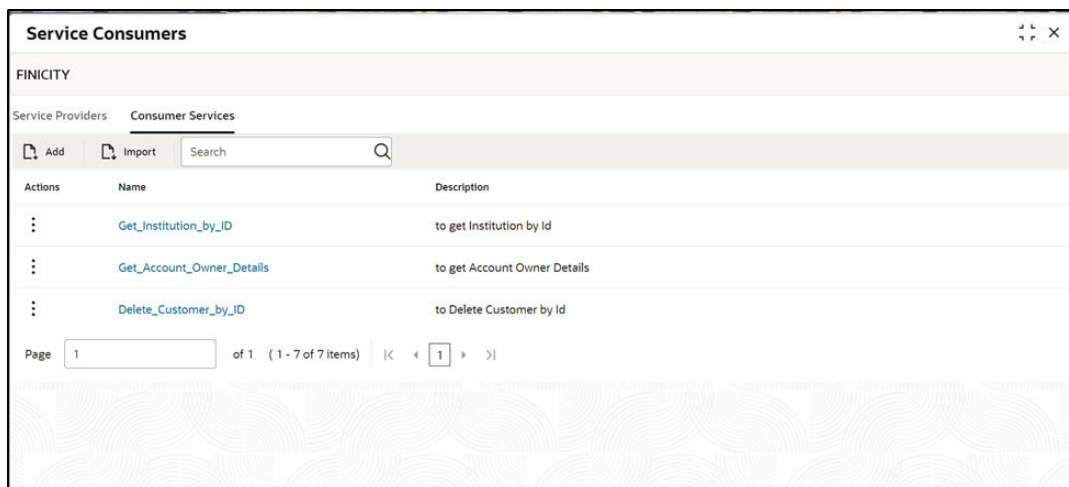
Service Consumers

FINICITY

Service Providers Consumer Services

Add Import Search

| Actions | Name | Description |
|---|---|---|
| ⋮ | Get_Institution_by_ID | to get Institution by Id |
| ⋮ | Get_Account_Owner_Details | to get Account Owner Details |
| ⋮ | Delete_Customer_by_ID | to Delete Customer by Id |

Page 1 of 1 (1 - 7 of 7 items) |< < 1 > >|